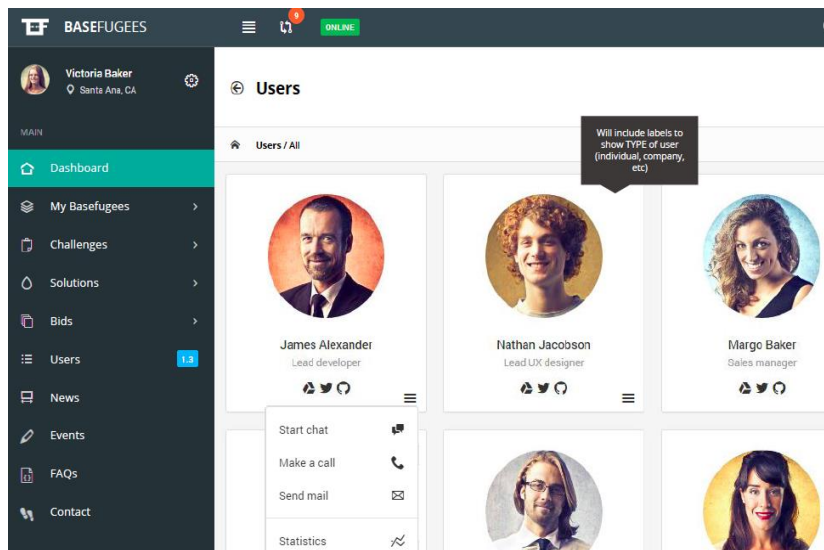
BASEFUGEES

9

ONLINE

Victoria Baker
Santa Ana, CA

MAIN

Dashboard

My Basefugees

Challenges

Solutions

Bids

Users 1.3

News

Events

FAQs

Contact

Users

Users / All

Will include labels to show TYPE of user (individual, company, etc)

James Alexander
Lead developer

Nathan Jacobson
Lead UX designer

Margo Baker
Sales manager

Start chat

Make a call

Send mail

Statistics